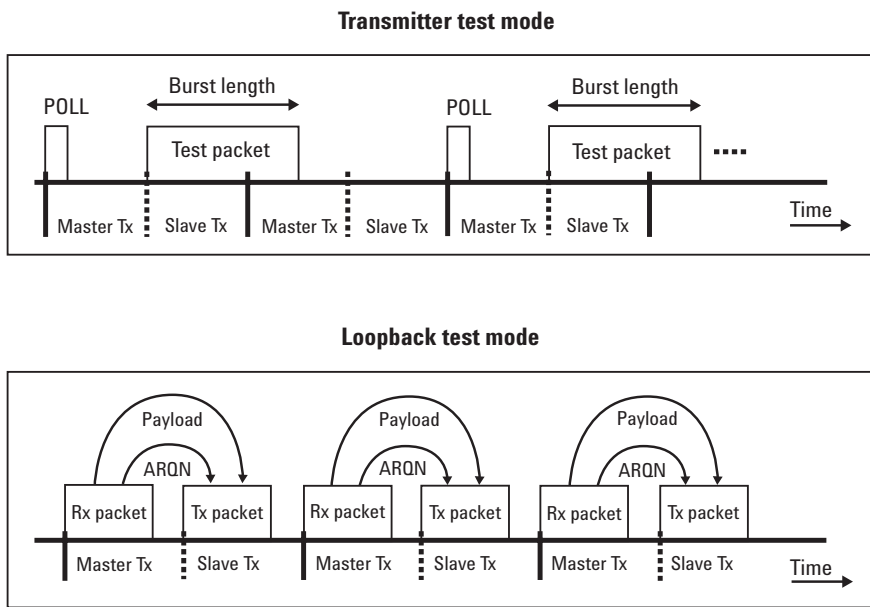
**Transmitter test mode**

POLL
Burst length
Test packet
POLL
Burst length
Test packet
....
Master Tx
Slave Tx
Master Tx
Slave Tx
Master Tx
Slave Tx
Time

**Loopback test mode**

Payload
ARQN
Rx packet
Tx packet
Payload
ARQN
Rx packet
Tx packet
Payload
ARQN
Rx packet
Tx packet
Master Tx
Slave Tx
Master Tx
Slave Tx
Master Tx
Slave Tx
Time